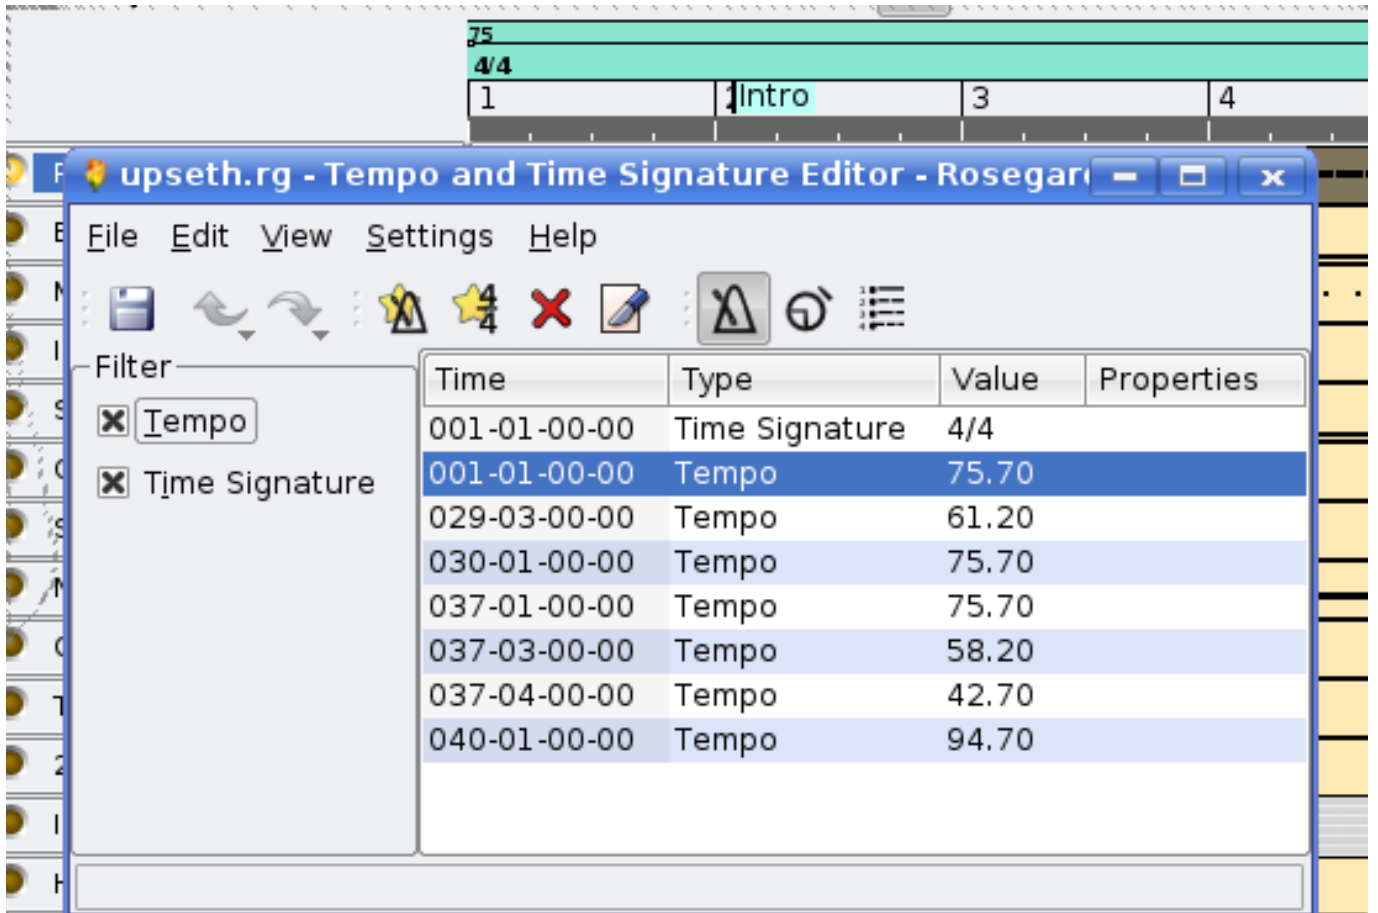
75
4/4
1 | 2 Intro | 3 | 4

upseth.rg - Tempo and Time Signature Editor - Rosegar

File Edit View Settings Help

Filter
☒ Tempo
☒ Time Signature

| Time | Type | Value | Properties |
|---|---|---|---|
| 001-01-00-00 | Time Signature | 4/4 | |
| 001-01-00-00 | Tempo | 75.70 | |
| 029-03-00-00 | Tempo | 61.20 | |
| 030-01-00-00 | Tempo | 75.70 | |
| 037-01-00-00 | Tempo | 75.70 | |
| 037-03-00-00 | Tempo | 58.20 | |
| 037-04-00-00 | Tempo | 42.70 | |
| 040-01-00-00 | Tempo | 94.70 | |